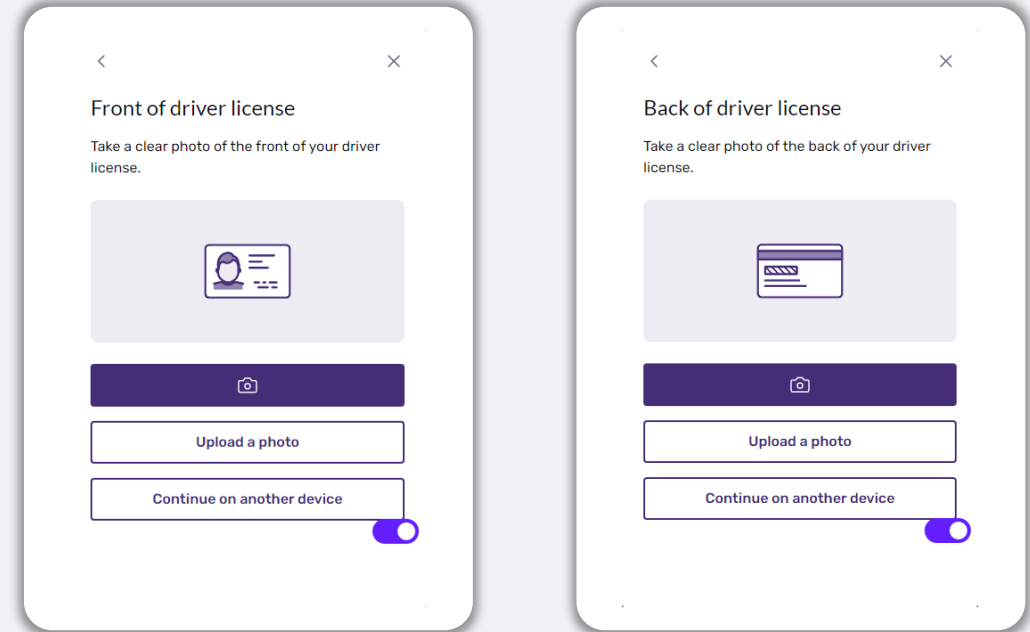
<

×

Front of driver license

Take a clear photo of the front of your driver license.

Upload a photo

Continue on another device

<

×

Back of driver license

Take a clear photo of the back of your driver license.

Upload a photo

Continue on another device